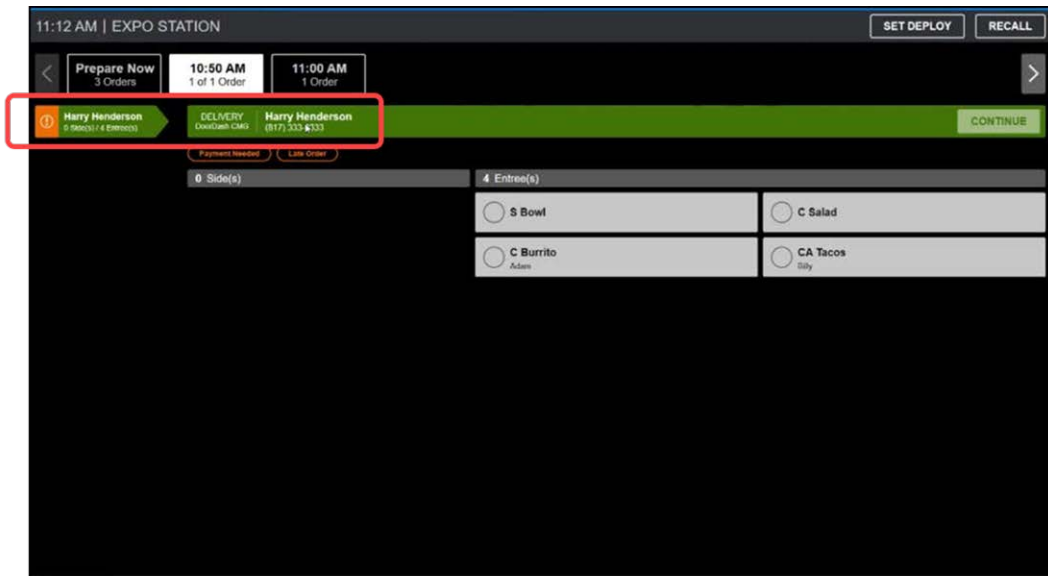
11:12 AM | EXPO STATION

SET DEPLOY

RECALL

Prepare Now
3 Orders

10:50 AM
1 of 1 Order

11:00 AM
1 Order

Harry Henderson
0 Side(s) / 4 Entree(s)

DELIVERY
DoorDash CMG

Harry Henderson
(817) 333-5333

CONTINUE

Payment Needed

Late Order

0 Side(s)

4 Entree(s)

S Bowl

C Salad

C Burrito
Adam

CA Tacos
Billy